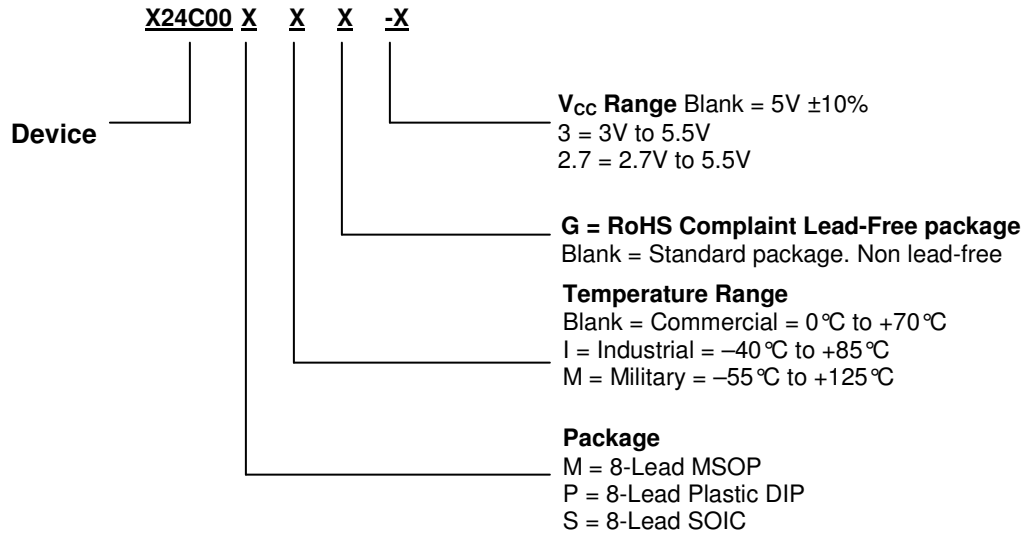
X24C00 X X X -X

Device

$V_{CC}$ Range Blank = 5V ±10%
3 = 3V to 5.5V
2.7 = 2.7V to 5.5V

G = RoHS Complaint Lead-Free package
Blank = Standard package. Non lead-free

Temperature Range
Blank = Commercial = 0°C to +70°C
I = Industrial = –40°C to +85°C
M = Military = –55°C to +125°C

Package
M = 8-Lead MSOP
P = 8-Lead Plastic DIP
S = 8-Lead SOIC